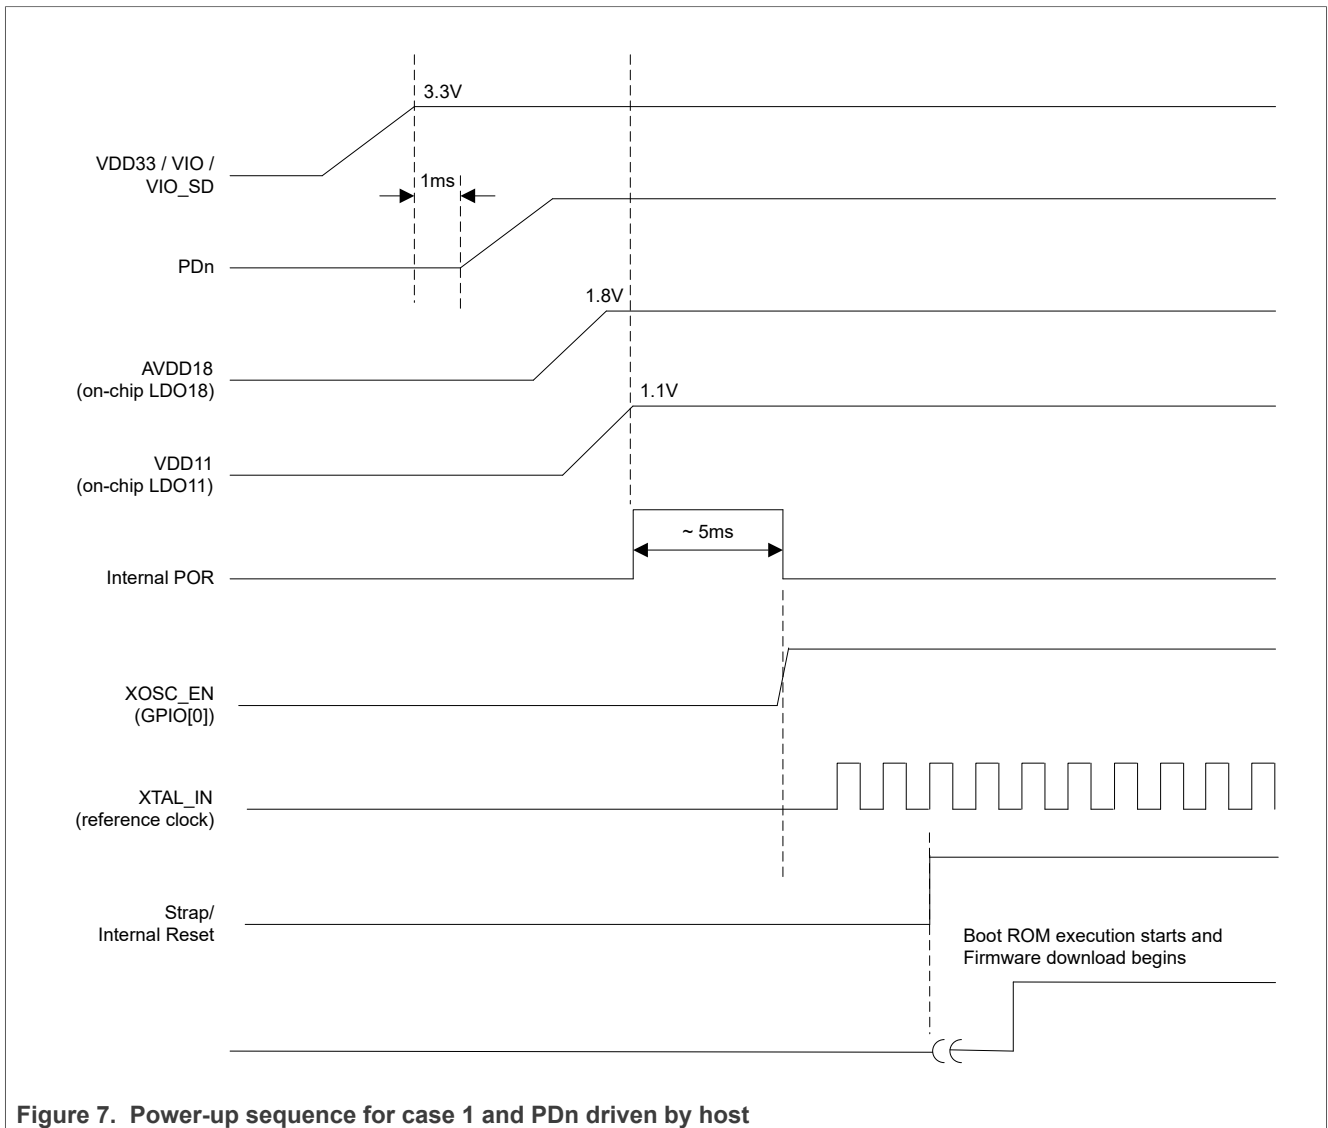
3.3V

VDD33 / VIO / VIO_SD

1ms

PDn

1.8V

AVDD18 (on-chip LDO18)

1.1V

VDD11 (on-chip LDO11)

~ 5ms

Internal POR

XOSC_EN (GPIO[0])

XTAL_IN (reference clock)

Strap/ Internal Reset

Boot ROM execution starts and Firmware download begins

Figure 7. Power-up sequence for case 1 and PDn driven by host